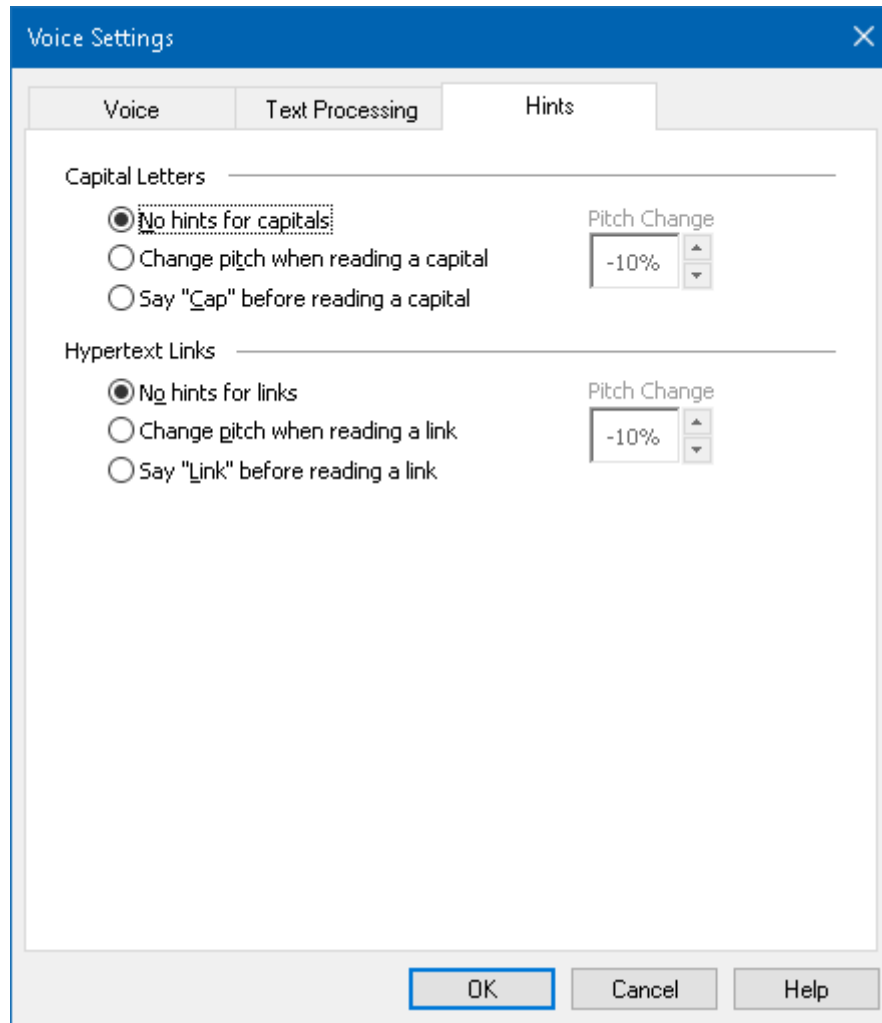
Voice Settings

Voice
Text Processing
Hints

Capital Letters

No hints for capitals
Change pitch when reading a capital
Say "Cap" before reading a capital

Pitch Change
-10%

Hypertext Links

No hints for links
Change pitch when reading a link
Say "Link" before reading a link

Pitch Change
-10%

OK
Cancel
Help